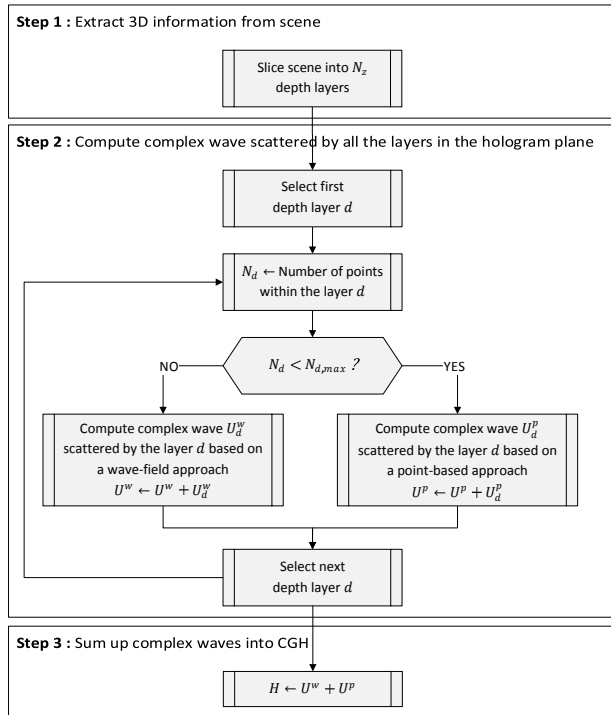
**Step 1 :** Extract 3D information from scene

Slice scene into $N_z$ depth layers

**Step 2 :** Compute complex wave scattered by all the layers in the hologram plane

Select first depth layer $d$

$N_d \leftarrow$ Number of points within the layer $d$

$N_d < N_{d,max}$ ?

NO

YES

Compute complex wave $U_d^w$ scattered by the layer $d$ based on a wave-field approach $U^w \leftarrow U^w + U_d^w$

Compute complex wave $U_d^p$ scattered by the layer $d$ based on a point-based approach $U^p \leftarrow U^p + U_d^p$

Select next depth layer $d$

**Step 3 :** Sum up complex waves into CGH

$H \leftarrow U^w + U^p$